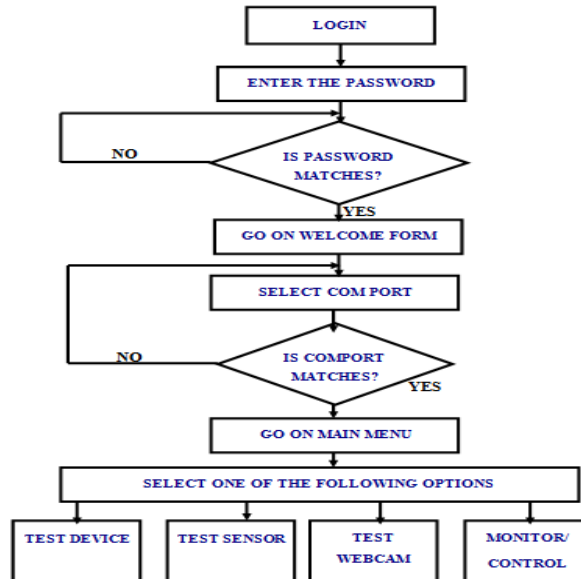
LOGIN

ENTER THE PASSWORD

NO

IS PASSWORD MATCHES?

YES

GO ON WELCOME FORM

SELECT COM PORT

NO

IS COMPORT MATCHES?

YES

GO ON MAIN MENU

SELECT ONE OF THE FOLLOWING OPTIONS

TEST DEVICE

TEST SENSOR

TEST WEBCAM

MONITOR/ CONTROL